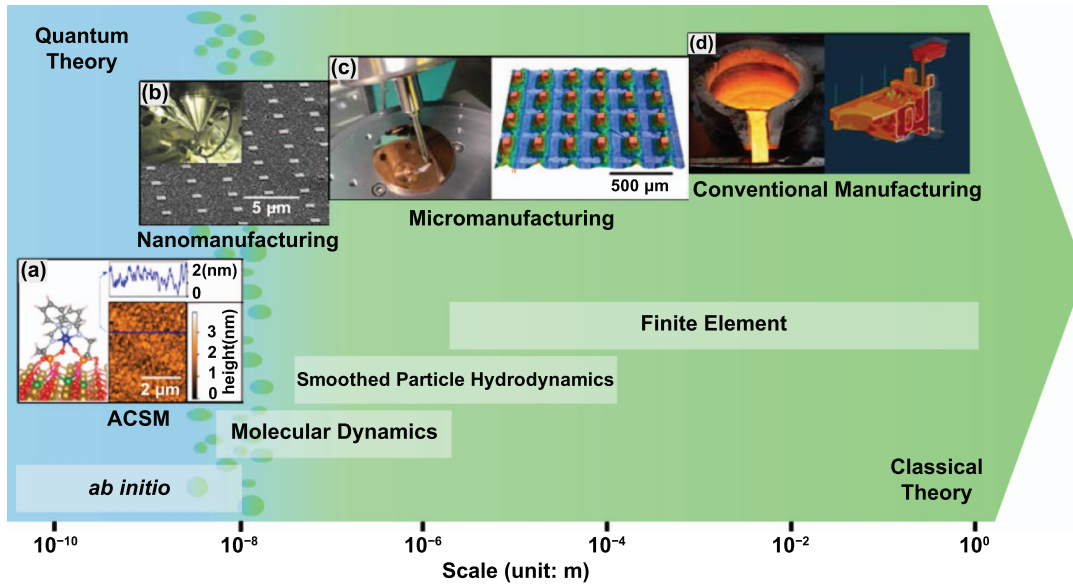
Quantum Theory

(b)

5 μm

Nanomanufacturing

(c)

500 μm

Micromanufacturing

(d)

Conventional Manufacturing

(a)

2(nm)
0

3
2
1
0
height(nm)

2 μm

ACSM

Finite Element

Smoothed Particle Hydrodynamics

Molecular Dynamics

ab initio

Classical Theory

$10^{-10}$ $10^{-8}$ $10^{-6}$ $10^{-4}$ $10^{-2}$ $10^{0}$

Scale (unit: m)